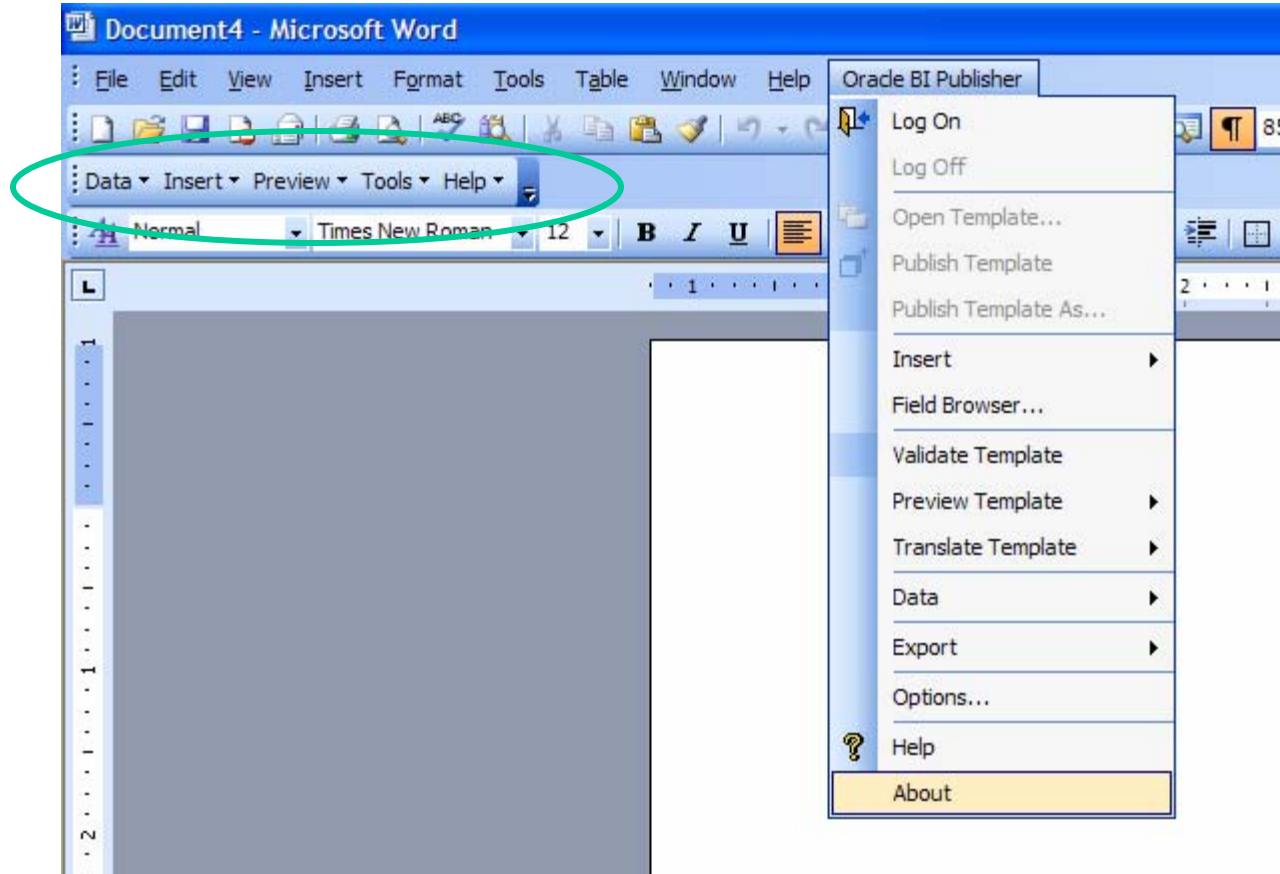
Document4 - Microsoft Word

File Edit View Insert Format Tools Table Window Help Oracle BI Publisher

Data ▾ Insert ▾ Preview ▾ Tools ▾ Help ▾

Normal Times New Roman 12 B I U

Log On
Log Off
Open Template...
Publish Template
Publish Template As...
Insert
Field Browser...
Validate Template
Preview Template
Translate Template
Data
Export
Options...
Help
About